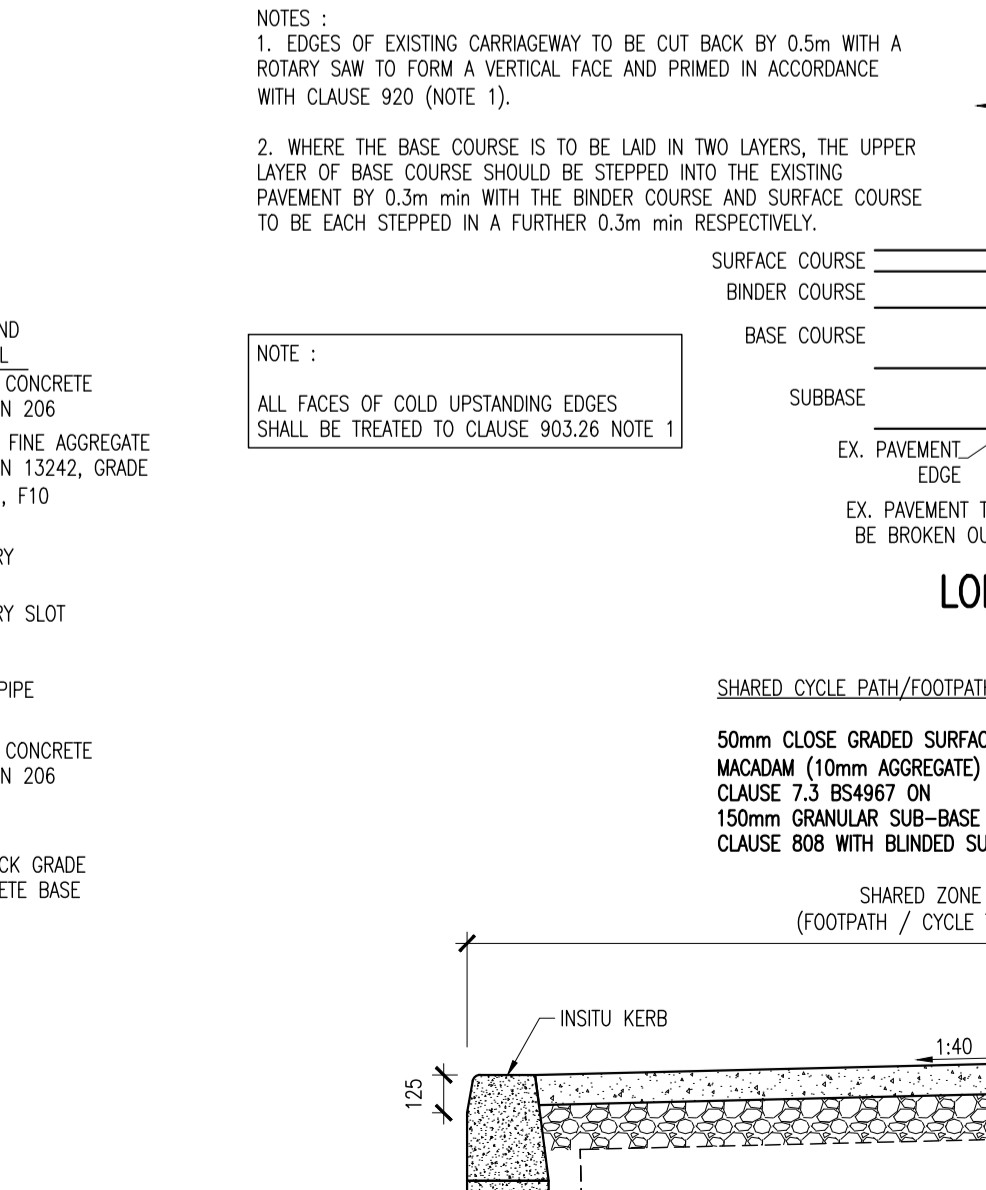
ND
L
CONCRETE
N 206

FINE AGGREGATE
N 13242, GRADE
, F10

RY

RY SLOT

PIPE

CONCRETE
N 206

CK GRADE
ETE BASE

NOTES :
1. EDGES OF EXISTING CARRIAGEWAY TO BE CUT BACK BY 0.5m WITH A ROTARY SAW TO FORM A VERTICAL FACE AND PRIMED IN ACCORDANCE WITH CLAUSE 920 (NOTE 1).

2. WHERE THE BASE COURSE IS TO BE LAID IN TWO LAYERS, THE UPPER LAYER OF BASE COURSE SHOULD BE STEPPED INTO THE EXISTING PAVEMENT BY 0.3m min WITH THE BINDER COURSE AND SURFACE COURSE TO BE EACH STEPPED IN A FURTHER 0.3m min RESPECTIVELY.

NOTE :

ALL FACES OF COLD UPSTANDING EDGES SHALL BE TREATED TO CLAUSE 903.26 NOTE 1

SURFACE COURSE
BINDER COURSE
BASE COURSE
SUBBASE
EX. PAVEMENT EDGE
EX. PAVEMENT T
BE BROKEN OU

LO

SHARED CYCLE PATH/FOOTPAT

50mm CLOSE GRADED SURFAC
MACADAM (10mm AGGREGATE)
CLAUSE 7.3 BS4967 ON
150mm GRANULAR SUB-BASE
CLAUSE 808 WITH BLINDED SU

SHARED ZONE
(FOOTPATH / CYCLE

INSITU KERB
1:40
125